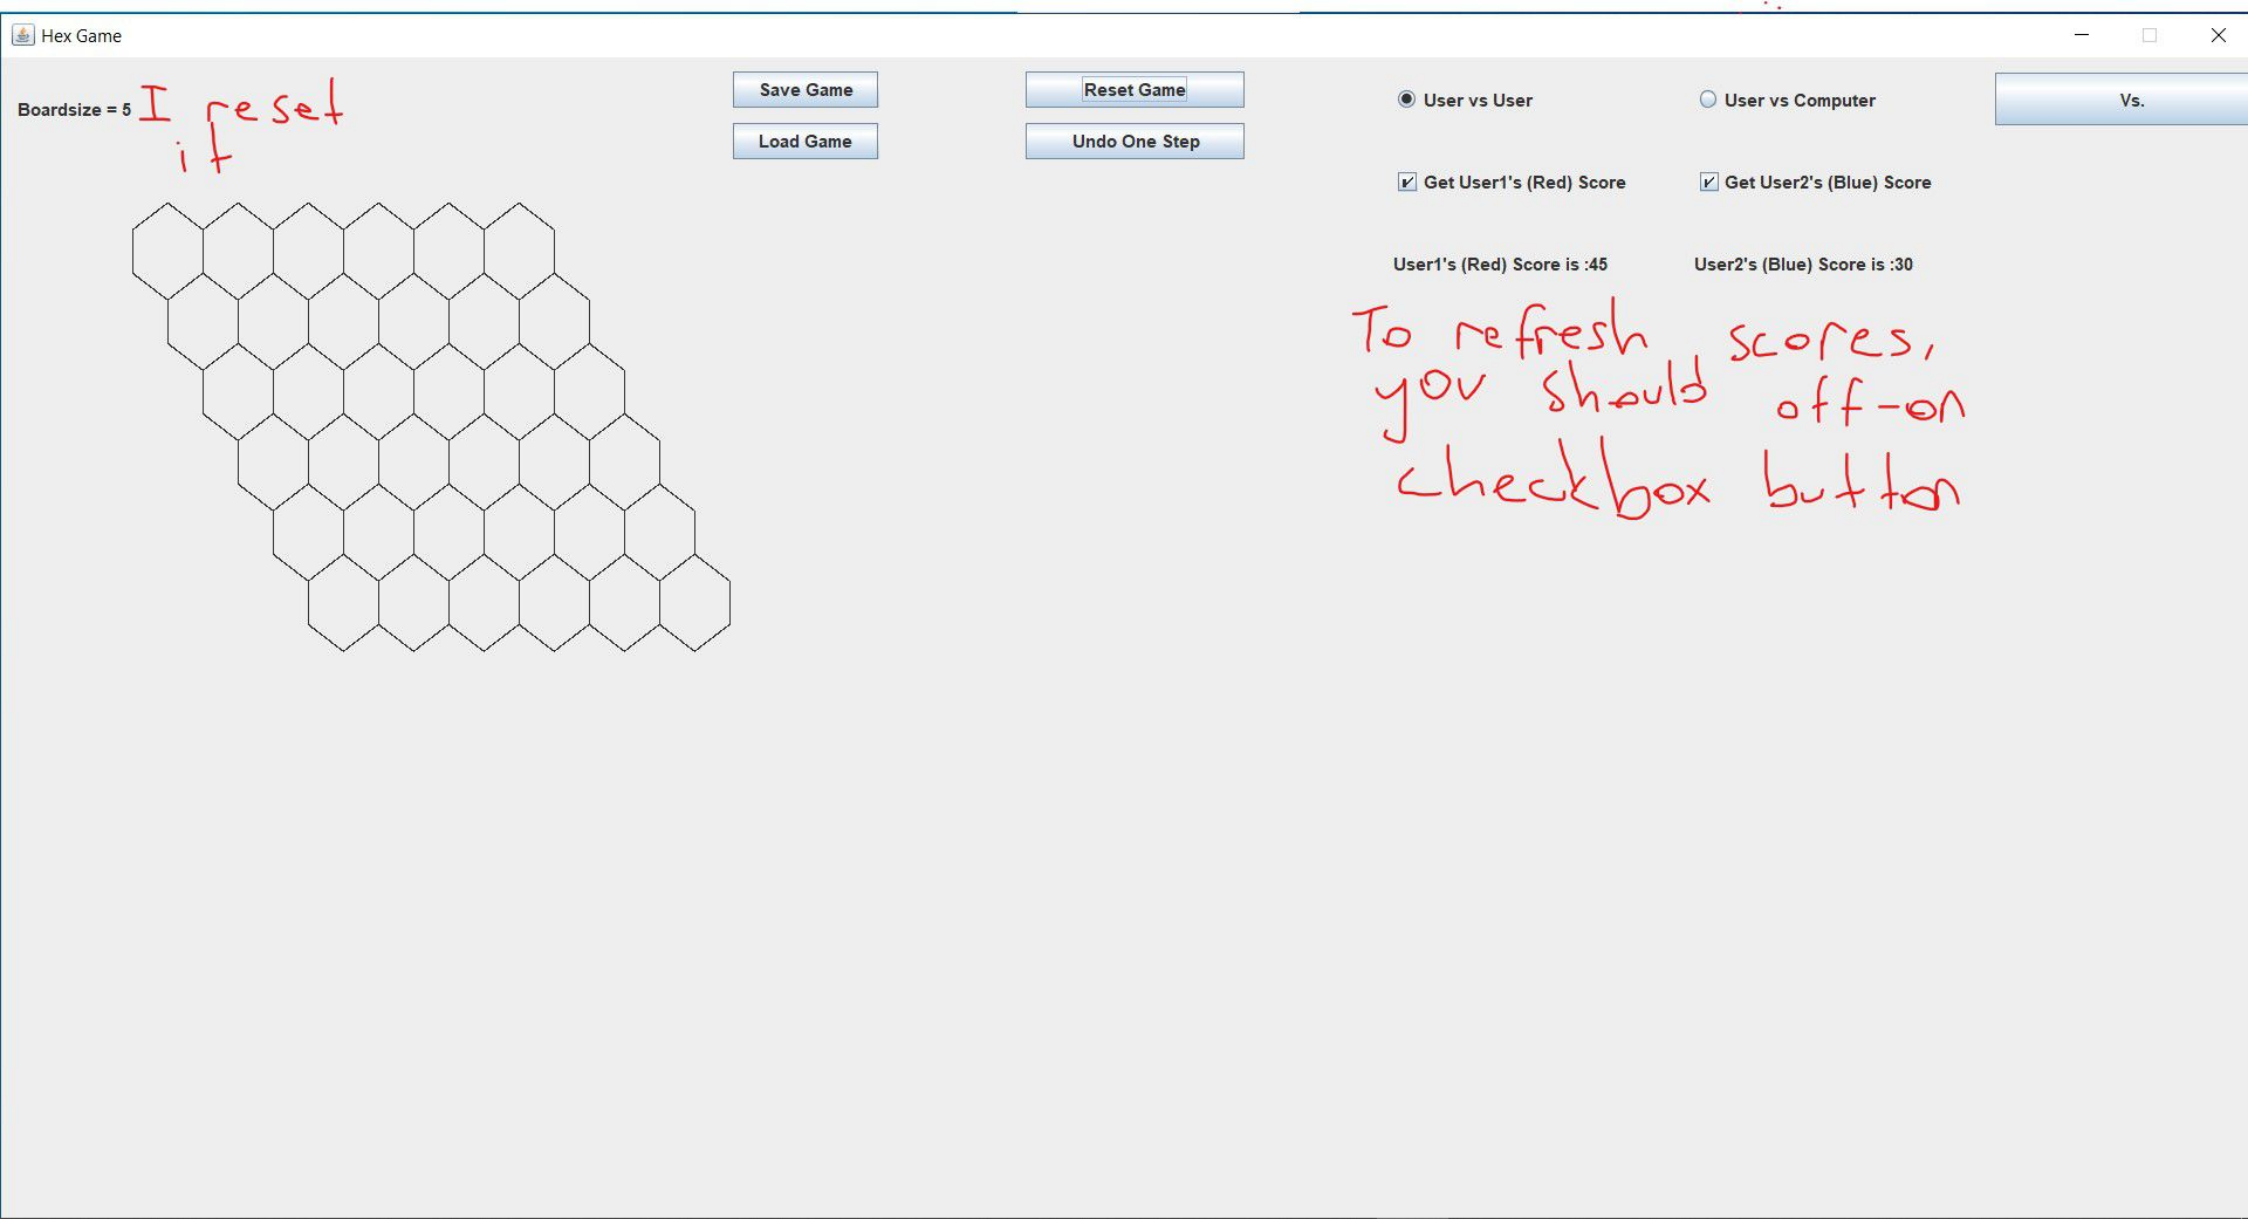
Hex Game

Boardsize = 5 I reset it

Save Game

Load Game

Reset Game

Undo One Step

User vs User

User vs Computer

Vs.

Get User1's (Red) Score

Get User2's (Blue) Score

User1's (Red) Score is :45

User2's (Blue) Score is :30

To refresh scores, you should off-on checkbox button